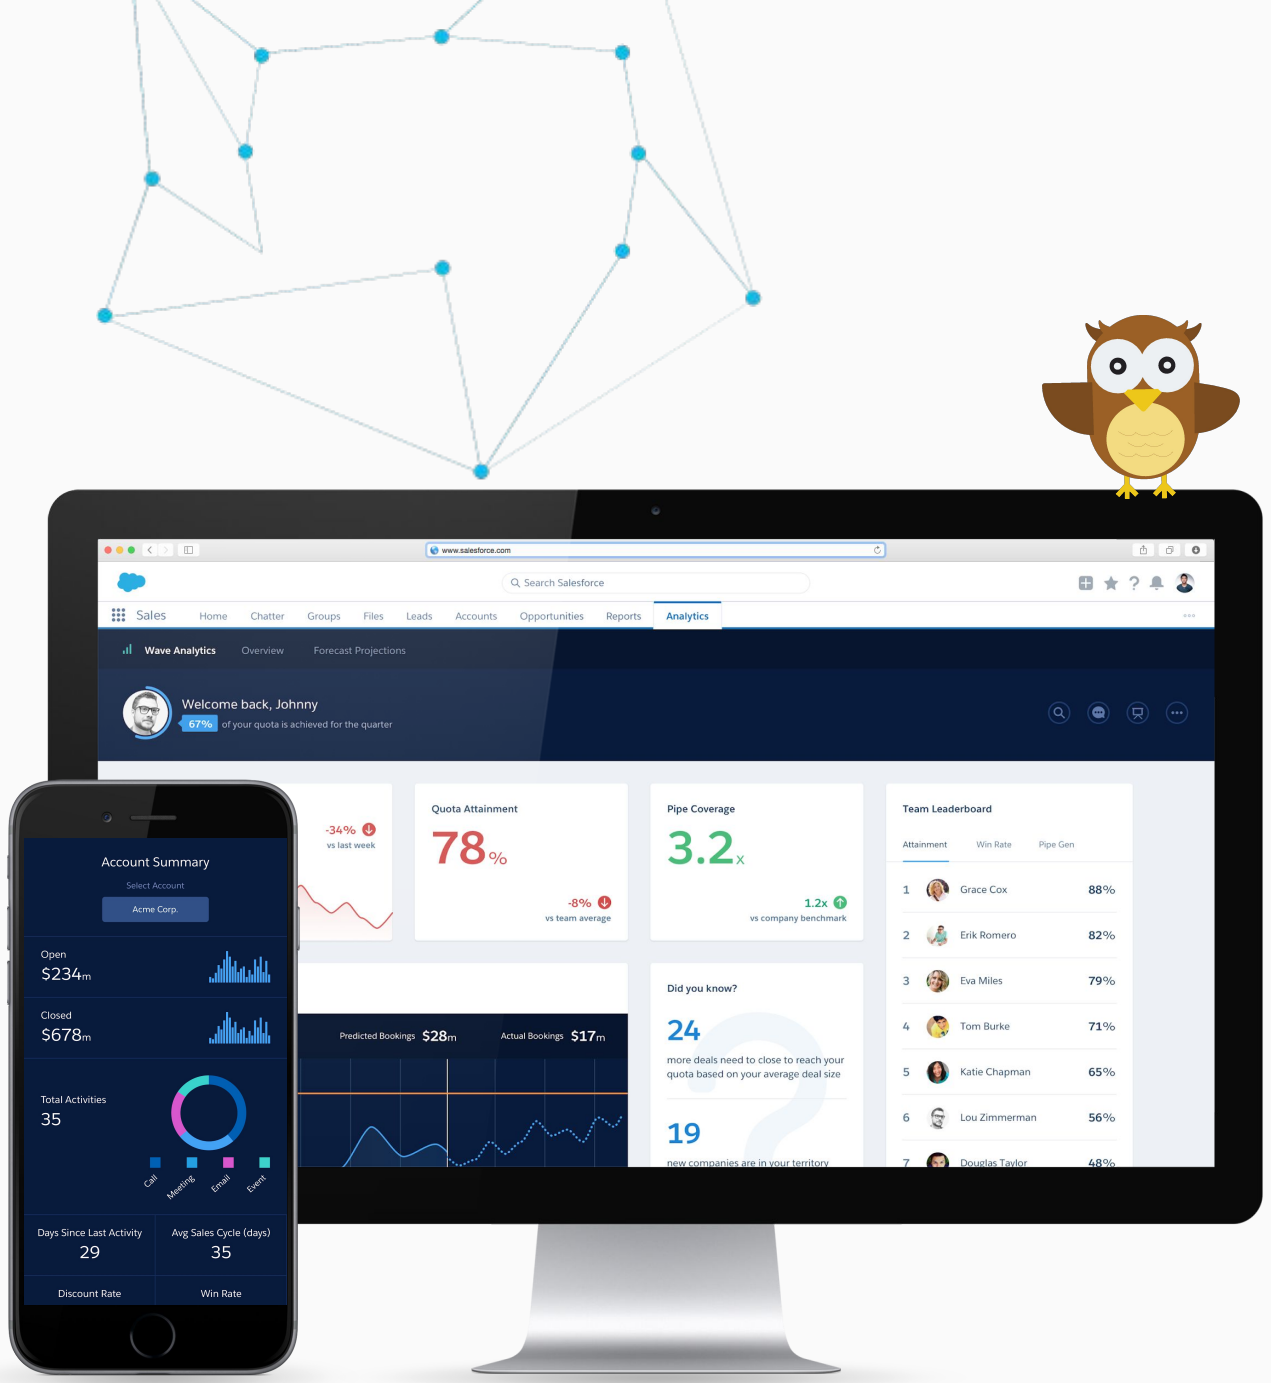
www.salesforce.com

Search Salesforce

Sales Home Chatter Groups Files Leads Accounts Opportunities Reports Analytics

Wave Analytics Overview Forecast Projections

Welcome back, Johnny
67% of your quota is achieved for the quarter

-34% vs last week

Quota Attainment
78%
-8% vs team average

Pipe Coverage
3.2x
1.2x vs company benchmark

Team Leaderboard
Attainment Win Rate Pipe Gen

| | | |
|---|---|---|
| 1 | Grace Cox | 88% |
| 2 | Erik Romero | 82% |
| 3 | Eva Miles | 79% |
| 4 | Tom Burke | 71% |
| 5 | Katie Chapman | 65% |
| 6 | Lou Zimmerman | 56% |
| 7 | Douglas Taylor | 48% |

Predicted Bookings $28m Actual Bookings $17m

Did you know?
24
more deals need to close to reach your quota based on your average deal size
19
new companies are in your territory

Account Summary
Select Account
Acme Corp.

Open
$234m

Closed
$678m

Total Activities
35
Call Meeting Email Event

Days Since Last Activity
29
Avg Sales Cycle (days)
35

Discount Rate
Win Rate